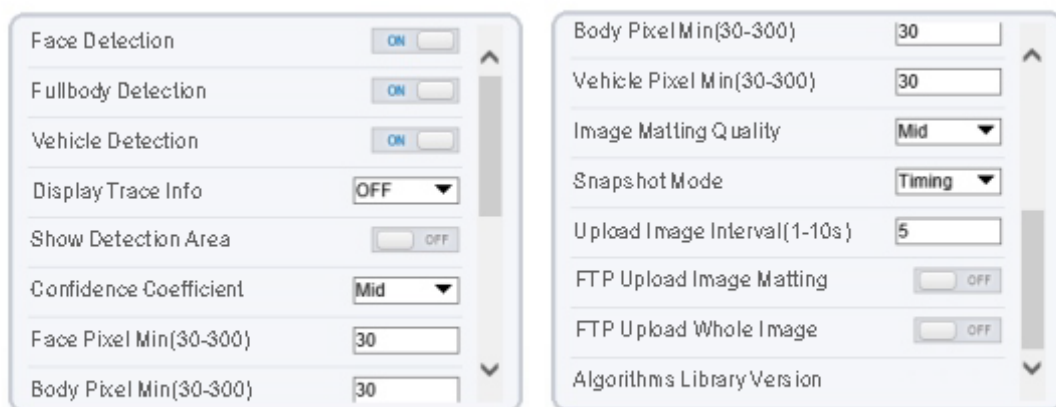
Face Detection ON

Fullbody Detection ON

Vehicle Detection ON

Display Trace Info OFF

Show Detection Area OFF

Confidence Coefficient Mid

Face Pixel Min(30-300) 30

Body Pixel Min(30-300) 30

Body Pixel Min(30-300) 30

Vehicle Pixel Min(30-300) 30

Image Matting Quality Mid

Snapshot Mode Timing

Upload Image Interval(1-10s) 5

FTP Upload Image Matting OFF

FTP Upload Whole Image OFF

Algorithms Library Version